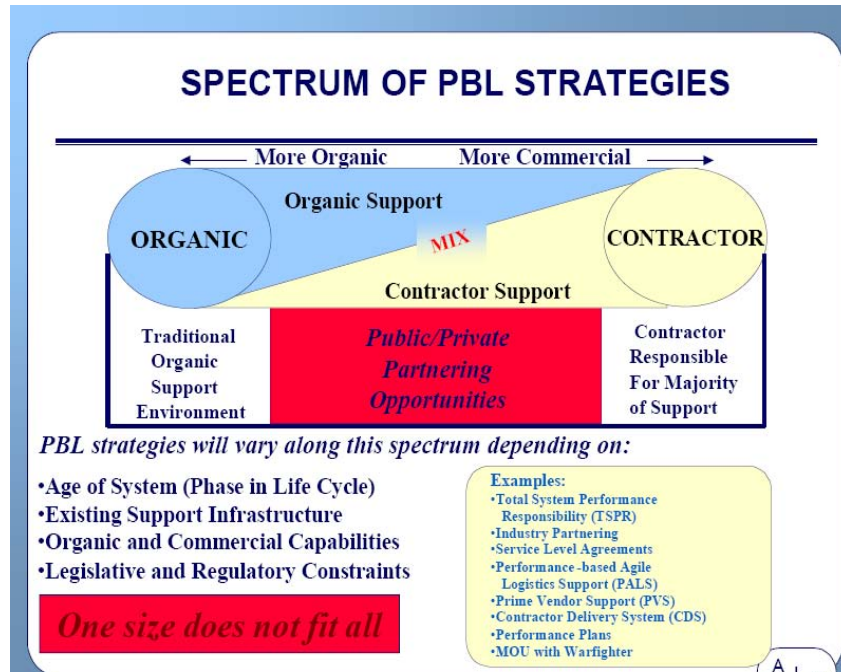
SPECTRUM OF PBL STRATEGIES

More Organic More Commercial

Organic Support

ORGANIC

MIX

CONTRACTOR

Contractor Support

Traditional Organic Support Environment

Public/Private Partnering Opportunities

Contractor Responsible For Majority of Support

PBL strategies will vary along this spectrum depending on:

•Age of System (Phase in Life Cycle)
•Existing Support Infrastructure
•Organic and Commercial Capabilities
•Legislative and Regulatory Constraints

One size does not fit all

Examples:
•Total System Performance Responsibility (TSPR)
•Industry Partnering
•Service Level Agreements
•Performance-based Agile Logistics Support (PALS)
•Prime Vendor Support (PVS)
•Contractor Delivery System (CDS)
•Performance Plans
•MOU with Warfighter

A